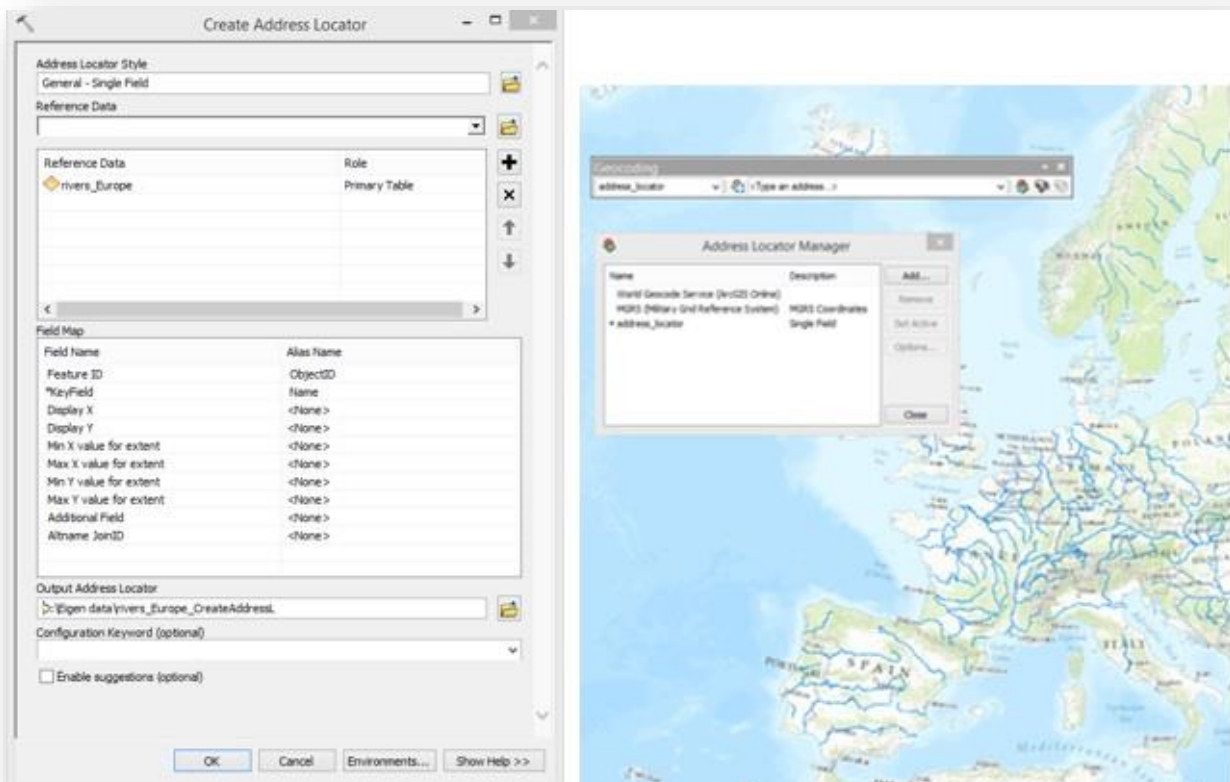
Create Address Locator

Address Locator Style
General - Single Field
Reference Data

| Reference Data | Role |
|---|---|
| rivers_Europe | Primary Table |

Field Map

| Field Name | Alias Name |
|---|---|
| Feature ID | ObjectID |
| *KeyField | Name |
| Display X | <None> |
| Display Y | <None> |
| Min X value for extent | <None> |
| Max X value for extent | <None> |
| Min Y value for extent | <None> |
| Max Y value for extent | <None> |
| Additional Field | <None> |
| Altname JoinID | <None> |

Output Address Locator
D:\Eigen data\rivers_Europe_CreateAddressL
Configuration Keyword (optional)

Enable suggestions (optional)

OK Cancel Environments... Show Help >>

Geocoding
address_locator <Type an address...>

Address Locator Manager

| Name | Description |
|---|---|
| World Geocode Service (ArcGIS Online) | |
| MGRS (Military Grid Reference System) | MGRS Coordinates |
| * address_locator | Single Field |

Add...
Remove
Set Active
Options...
Close

SPAIN
ITALY
POLAND
Mediterranean